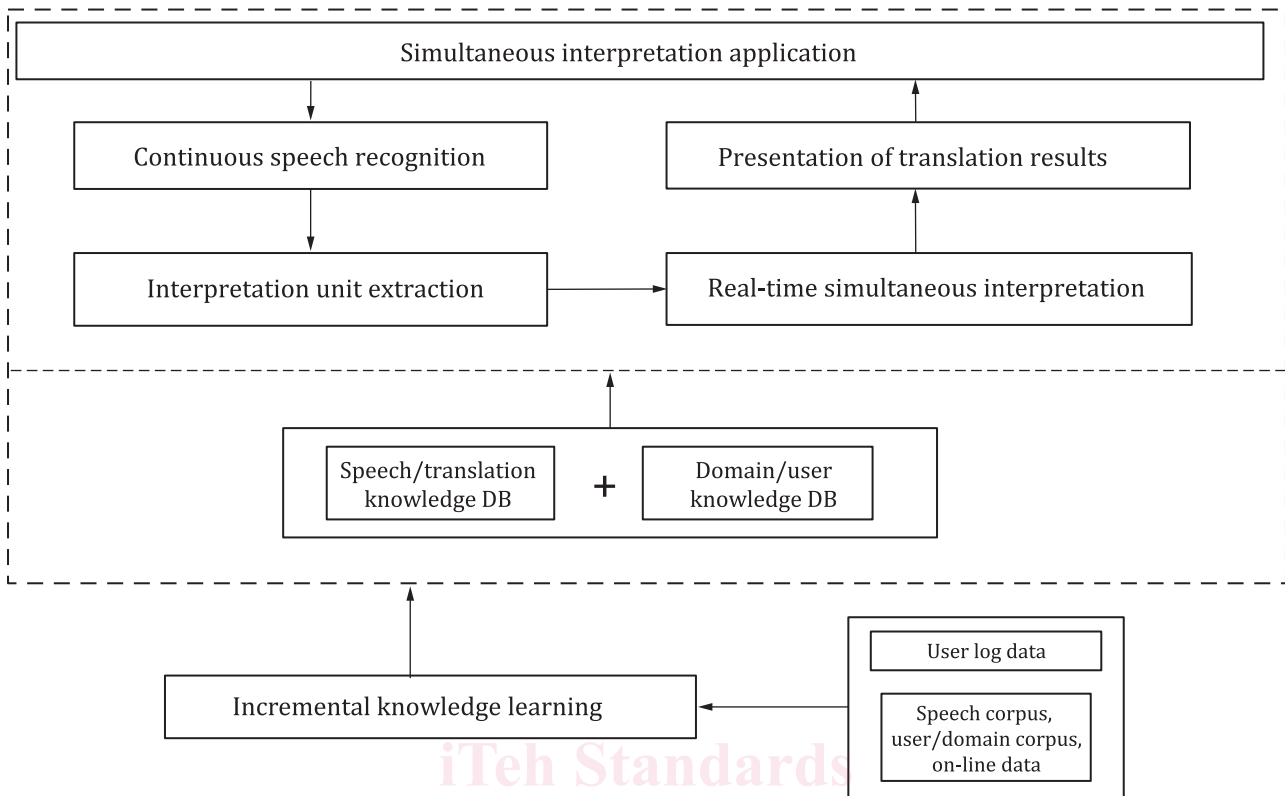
Simultaneous interpretation application

Continuous speech recognition

Presentation of translation results

Interpretation unit extraction

Real-time simultaneous interpretation

Speech/translation knowledge DB

+

Domain/user knowledge DB

User log data

Incremental knowledge learning

Speech corpus, user/domain corpus, on-line data

iTeh Standards